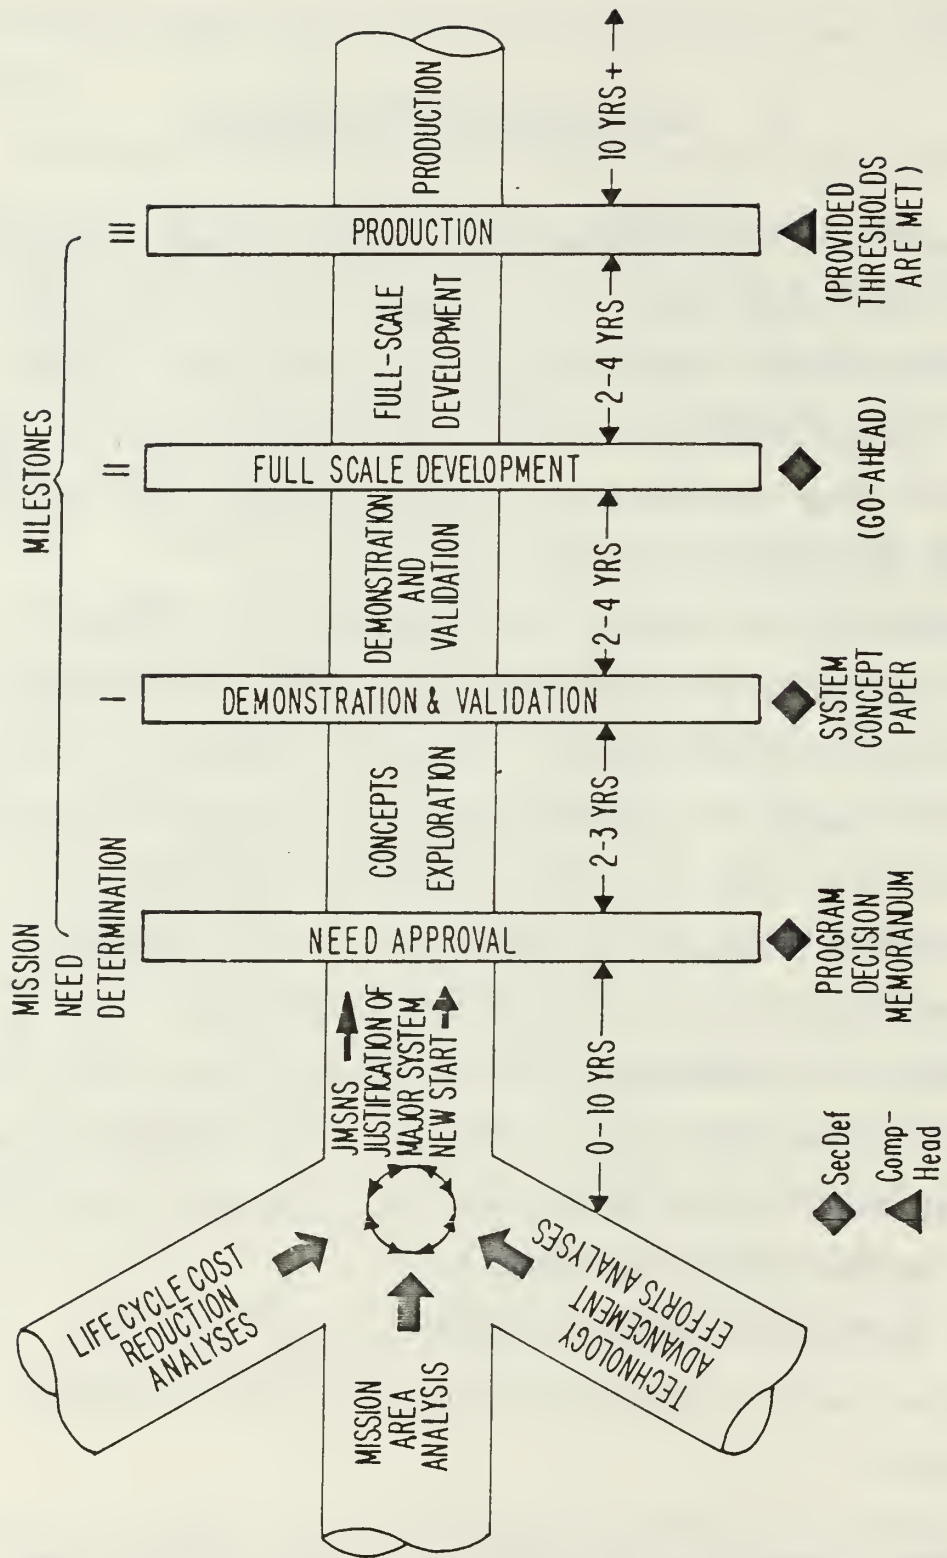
MISSION NEED DETERMINATION

MILESTONES

LIFE CYCLE COST REDUCTION ANALYSES

MISSION AREA ANALYSIS

TECHNOLOGY ADVANCEMENT EFFORTS ANALYSES

JMSNS JUSTIFICATION OF MAJOR SYSTEM NEW START

0–10 YRS

NEED APPROVAL

PROGRAM DECISION MEMORANDUM

CONCEPTS EXPLORATION

2-3 YRS

I

DEMONSTRATION & VALIDATION

SYSTEM CONCEPT PAPER

DEMONSTRATION AND VALIDATION

2-4 YRS

II

FULL SCALE DEVELOPMENT

(GO-AHEAD)

FULL-SCALE DEVELOPMENT

2-4 YRS

III

PRODUCTION

(PROVIDED THRESHOLDS ARE MET)

PRODUCTION

10 YRS +

SecDef

Comp-Head